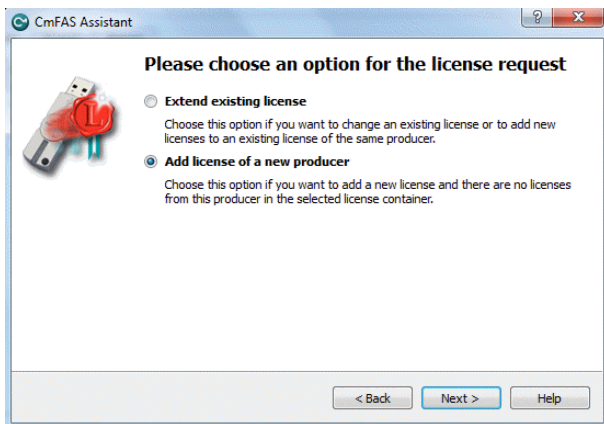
CmFAS Assistant

?

x

Please choose an option for the license request

Extend existing license

Choose this option if you want to change an existing license or to add new licenses to an existing license of the same producer.

Add license of a new producer

Choose this option if you want to add a new license and there are no licenses from this producer in the selected license container.

< Back

Next >

Help